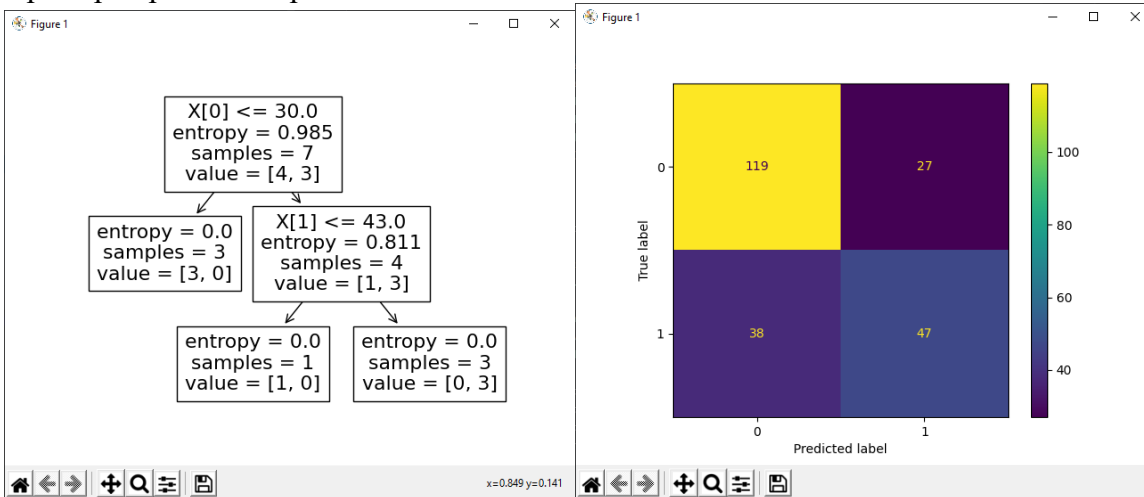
Figure 1

X[0] <= 30.0
entropy = 0.985
samples = 7
value = [4, 3]

entropy = 0.0
samples = 3
value = [3, 0]

X[1] <= 43.0
entropy = 0.811
samples = 4
value = [1, 3]

entropy = 0.0
samples = 1
value = [1, 0]

entropy = 0.0
samples = 3
value = [0, 3]

x=0.849 y=0.141

Figure 1

| True label \ Predicted label | 0 | 1 |
|---|---|---|
| 0 | 119 | 27 |
| 1 | 38 | 47 |

100
80
60
40

True label
Predicted label